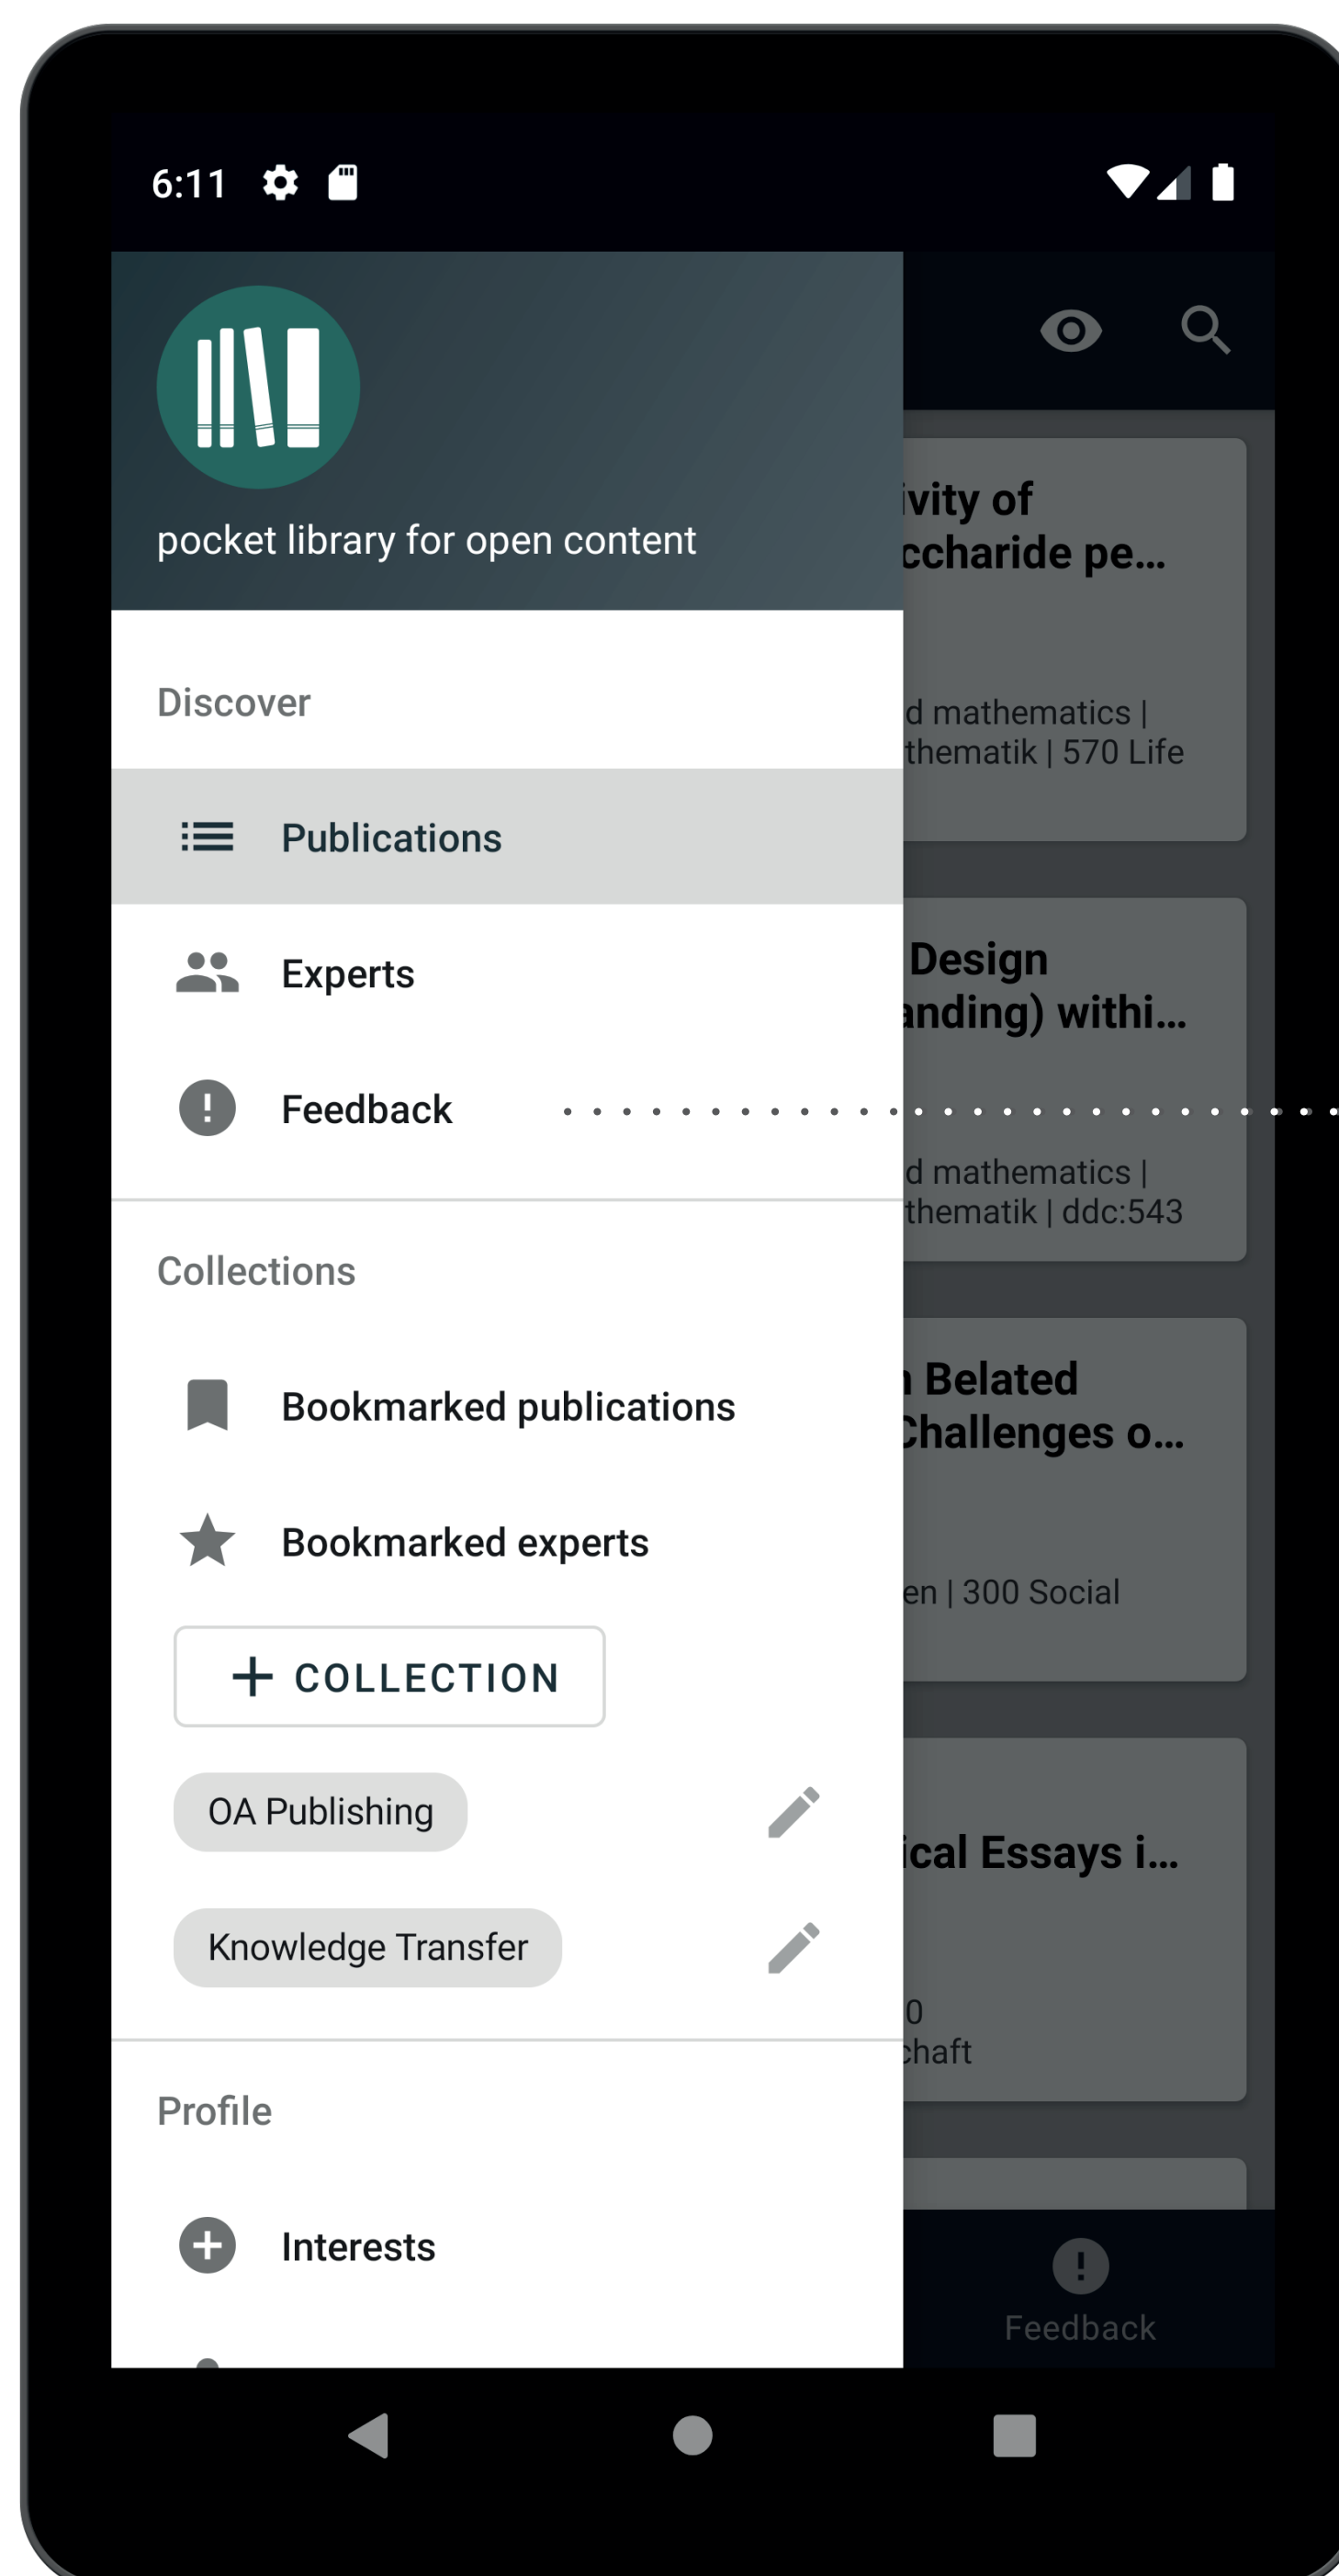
6:11

pocket library for open content

Discover

Publications

Experts

Feedback

Collections

Bookmarked publications

Bookmarked experts

+ COLLECTION

OA Publishing

Knowledge Transfer

Profile

Interests

ivity of
ccharide pe...

d mathematics |
thematik | 570 Life

Design
anding) withi...

d mathematics |
thematik | ddc:543

Belated
Challenges o...

en | 300 Social

ical Essays i...

0
chaft

Feedback